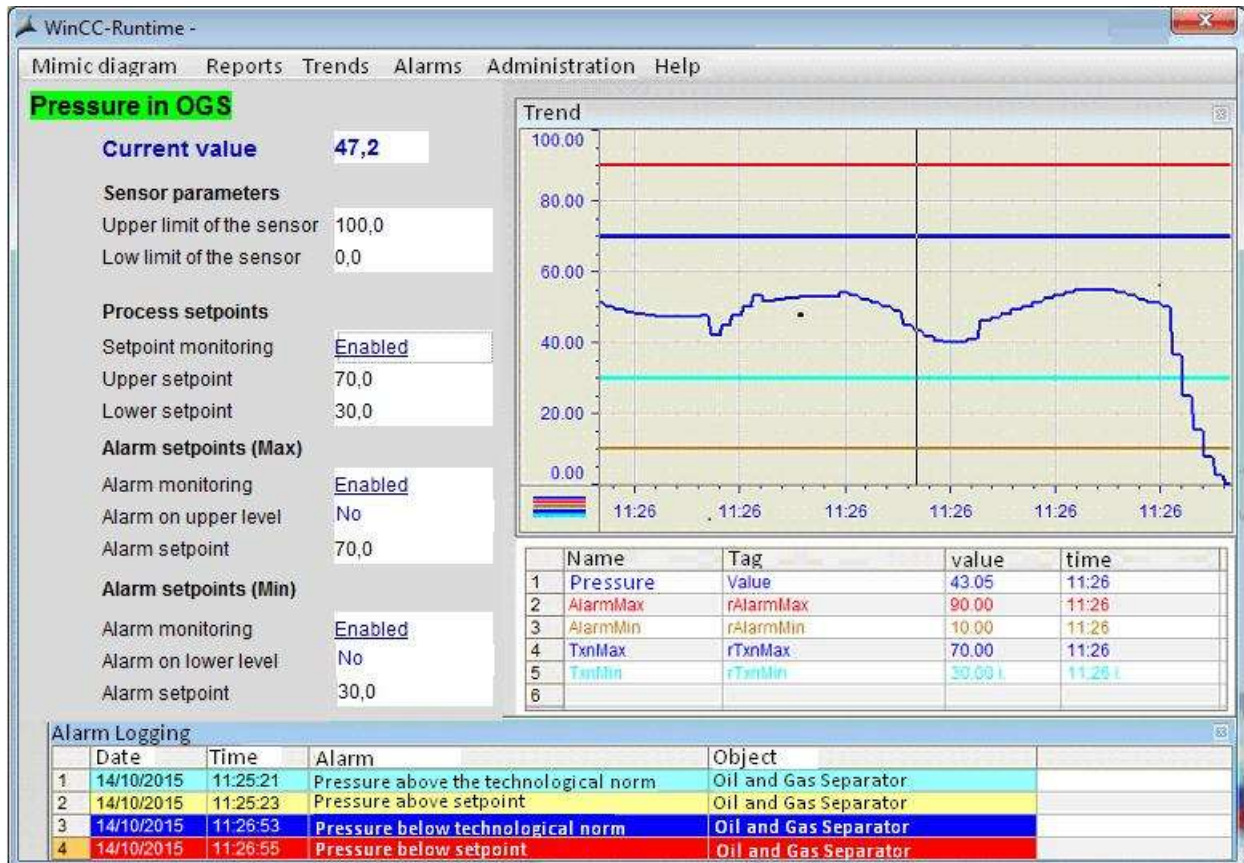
WinCC-Runtime -

Mimic diagram Reports Trends Alarms Administration Help

Pressure in OGS

Current value 47,2

Sensor parameters

Upper limit of the sensor 100,0

Low limit of the sensor 0,0

Process setpoints

Setpoint monitoring Enabled

Upper setpoint 70,0

Lower setpoint 30,0

Alarm setpoints (Max)

Alarm monitoring Enabled

Alarm on upper level No

Alarm setpoint 70,0

Alarm setpoints (Min)

Alarm monitoring Enabled

Alarm on lower level No

Alarm setpoint 30,0

Trend

100.00
80.00
60.00
40.00
20.00
0.00

11:26 11:26 11:26 11:26 11:26 11:26

| | Name | Tag | value | time |
|---|---|---|---|---|
| 1 | Pressure | Value | 43.05 | 11:26 |
| 2 | AlarmMax | rAlarmMax | 90.00 | 11:26 |
| 3 | AlarmMin | rAlarmMin | 10.00 | 11:26 |
| 4 | TxnMax | rTxnMax | 70.00 | 11:26 |
| 5 | TxnMin | rTxnMin | 30.00 i. | 11:26 i. |
| 6 | | | | |

Alarm Logging

| | Date | Time | Alarm | Object |
|---|---|---|---|---|
| 1 | 14/10/2015 | 11:25:21 | Pressure above the technological norm | Oil and Gas Separator |
| 2 | 14/10/2015 | 11:25:23 | Pressure above setpoint | Oil and Gas Separator |
| 3 | 14/10/2015 | 11:26:53 | Pressure below technological norm | Oil and Gas Separator |
| 4 | 14/10/2015 | 11:26:55 | Pressure below setpoint | Oil and Gas Separator |